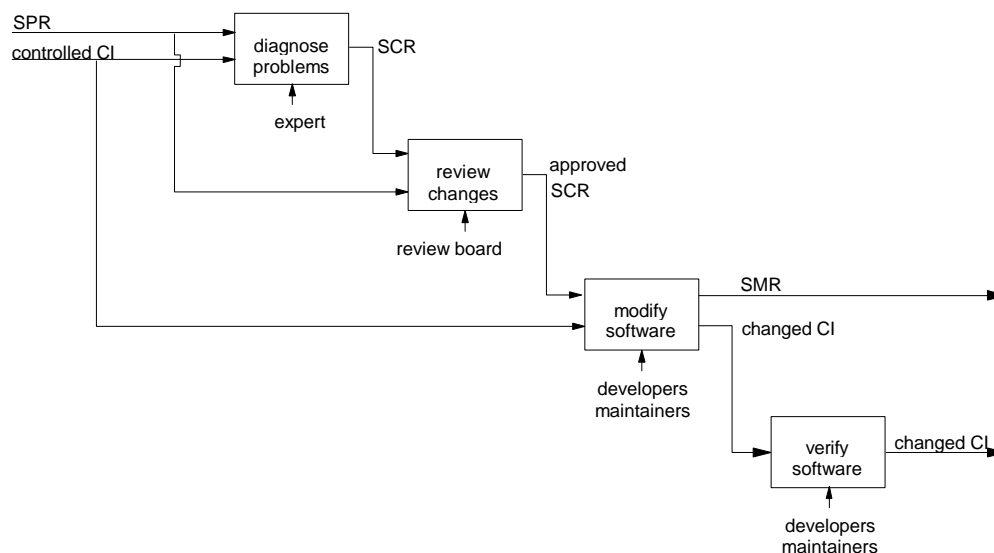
SPR

controlled CI

diagnose problems

SCR

expert

review changes

approved SCR

review board

modify software

SMR

changed CI

developers maintainers

verify software

changed CI

developers maintainers